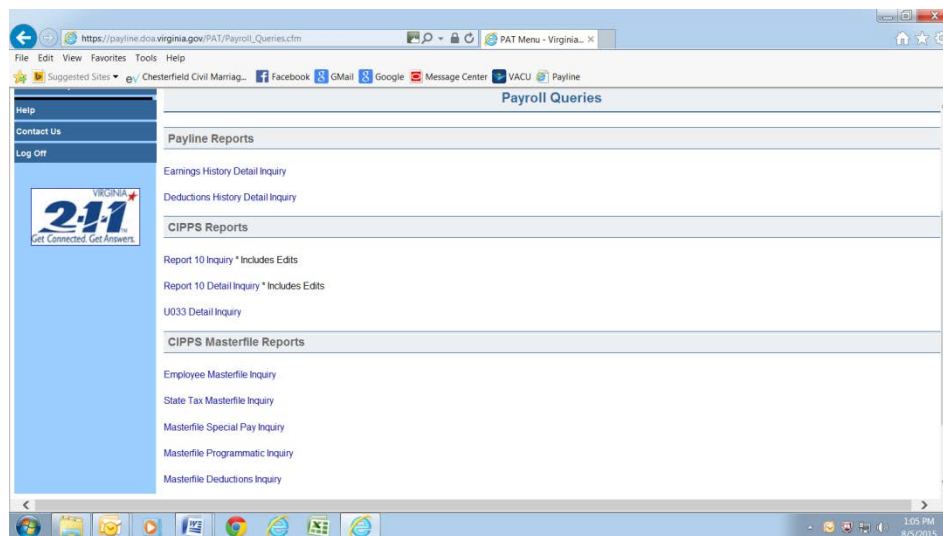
https://payline.doa.virginia.gov/PAT/Payroll_Queries.cfm

PAT Menu - Virginia... ×

File Edit View Favorites Tools Help

Suggested Sites ▾ Chesterfield Civil Marriag... Facebook GMail Google Message Center VACU Payline

Help

Contact Us

Log Off

VIRGINIA 2-1-1 Get Connected. Get Answers.

Payroll Queries

Payline Reports

Earnings History Detail Inquiry

Deductions History Detail Inquiry

CIPPS Reports

Report 10 Inquiry * Includes Edits

Report 10 Detail Inquiry * Includes Edits

U033 Detail Inquiry

CIPPS Masterfile Reports

Employee Masterfile Inquiry

State Tax Masterfile Inquiry

Masterfile Special Pay Inquiry

Masterfile Programmatic Inquiry

Masterfile Deductions Inquiry

1:05 PM
8/5/2015